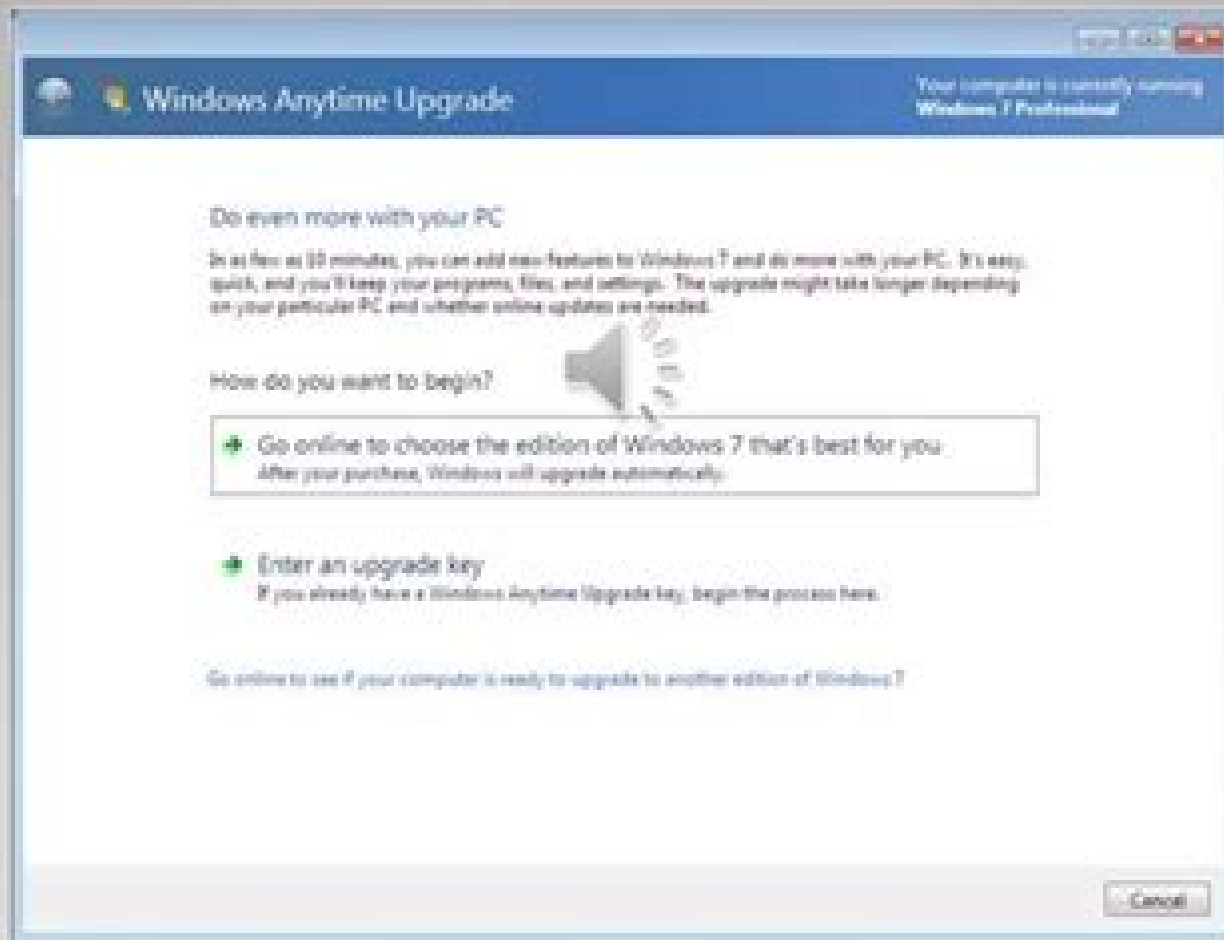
Windows Anytime Upgrade

Your computer is currently running Windows 7 Professional

Do even more with your PC

In as few as 10 minutes, you can add new features to Windows 7 and do more with your PC. It's easy, quick, and you'll keep your programs, files, and settings. The upgrade might take longer depending on your particular PC and whether online updates are needed.

How do you want to begin?

Go online to choose the edition of Windows 7 that's best for you
After your purchase, Windows will upgrade automatically.

Enter an upgrade key
If you already have a Windows Anytime Upgrade key, begin the process here.

Go online to see if your computer is ready to upgrade to another edition of Windows?

Cancel